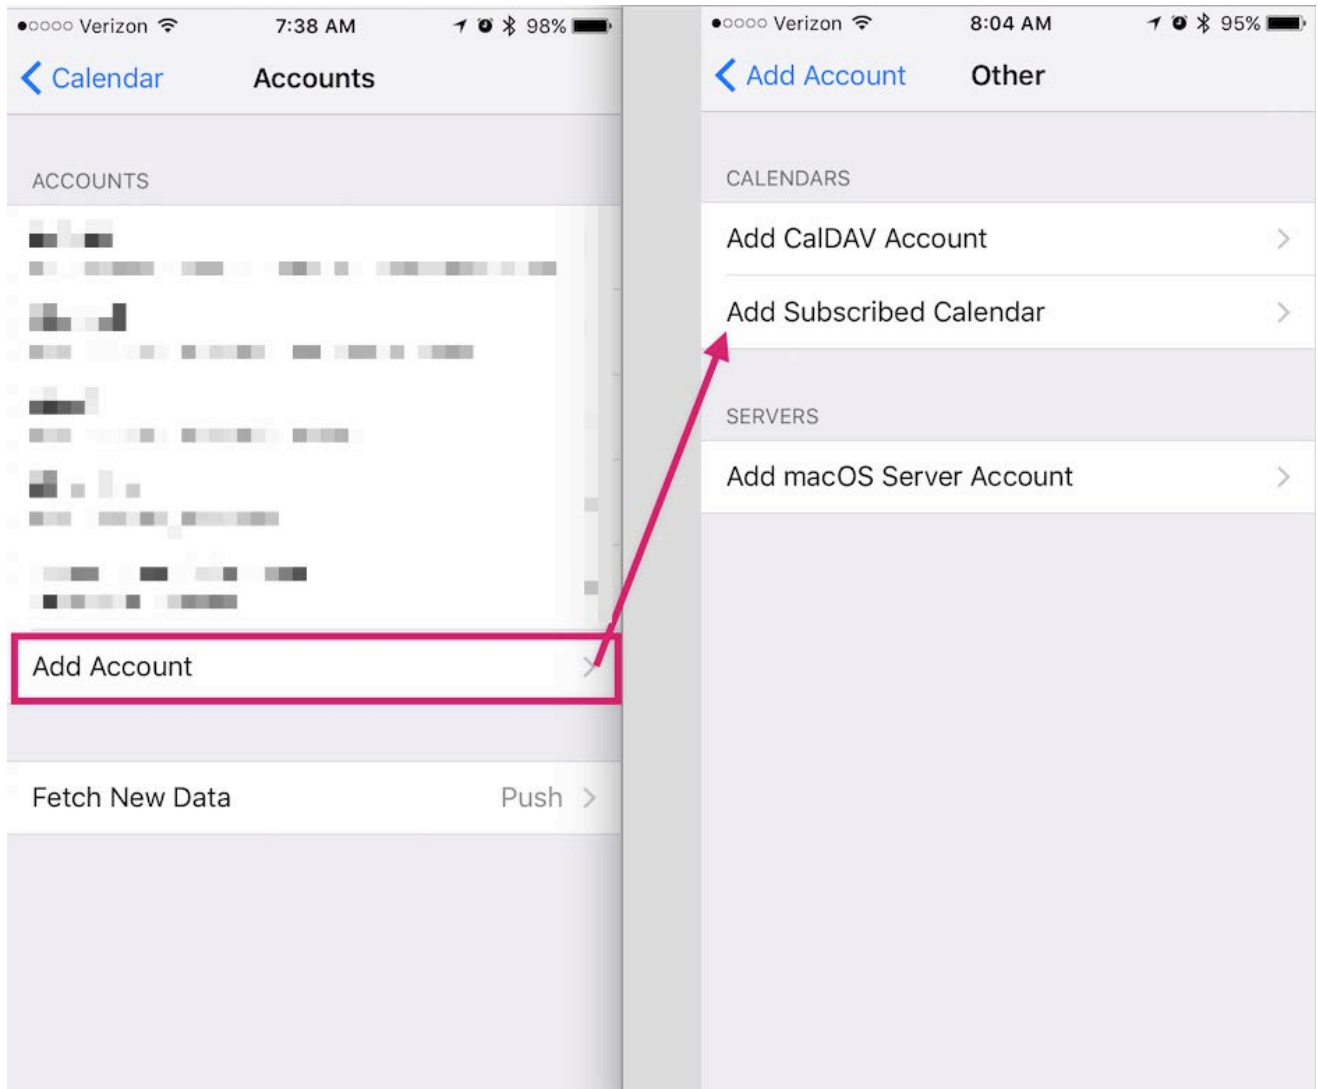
●○○○○ Verizon 7:38 AM 98%

Calendar Accounts

ACCOUNTS

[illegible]

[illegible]

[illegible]

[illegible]

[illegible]

Add Account

Fetch New Data Push

●○○○○ Verizon 8:04 AM 95%

Add Account Other

CALENDARS

Add CalDAV Account

Add Subscribed Calendar

SERVERS

Add macOS Server Account